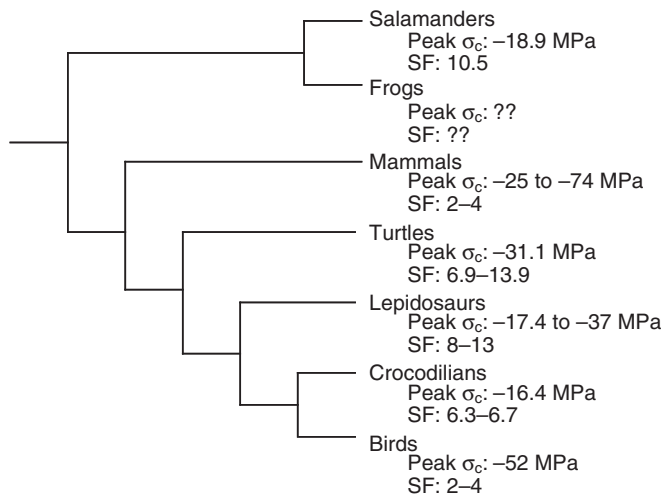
Salamanders
Peak $\sigma_c$: –18.9 MPa
SF: 10.5

Frogs
Peak $\sigma_c$: ??
SF: ??

Mammals
Peak $\sigma_c$: –25 to –74 MPa
SF: 2–4

Turtles
Peak $\sigma_c$: –31.1 MPa
SF: 6.9–13.9

Lepidosaurs
Peak $\sigma_c$: –17.4 to –37 MPa
SF: 8–13

Crocodilians
Peak $\sigma_c$: –16.4 MPa
SF: 6.3–6.7

Birds
Peak $\sigma_c$: –52 MPa
SF: 2–4